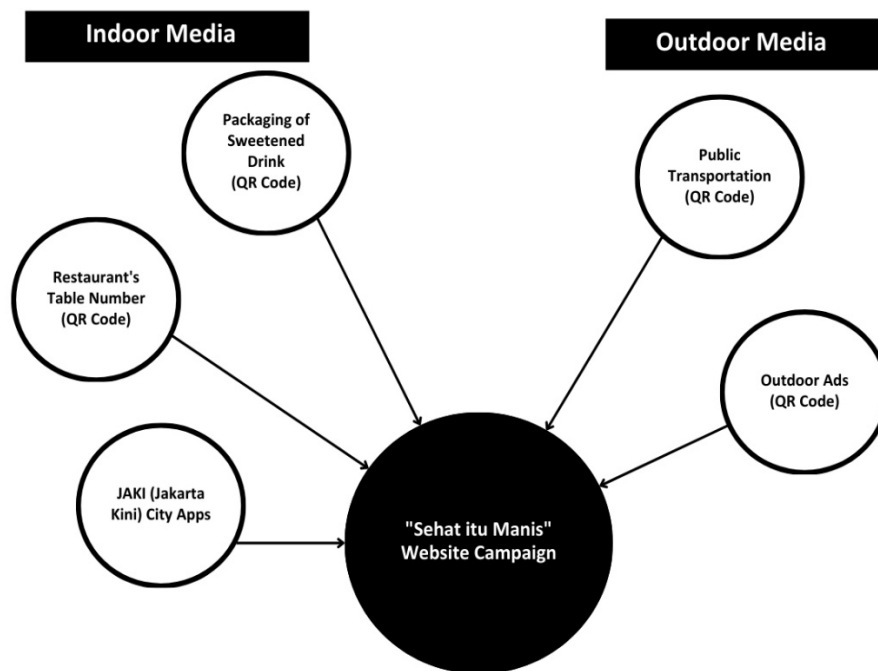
Indoor Media

Outdoor Media

Packaging of Sweetened Drink (QR Code)

Public Transportation (QR Code)

Restaurant's Table Number (QR Code)

Outdoor Ads (QR Code)

JAKI (Jakarta Kini) City Apps

"Sehat itu Manis" Website Campaign